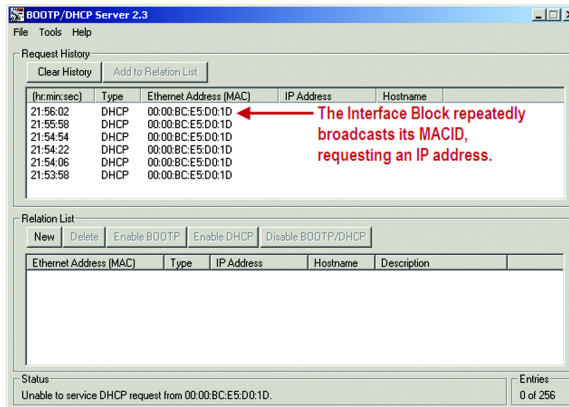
BOOTP/DHCP Server 2.3

File Tools Help

Request History

Clear History | Add to Relation List

| (hr:min:sec) | Type | Ethernet Address (MAC) | IP Address | Hostname |
|---|---|---|---|---|
| 21:56:02 | DHCP | 00:00:BC:E5:D0:1D | | |
| 21:55:58 | DHCP | 00:00:BC:E5:D0:1D | | |
| 21:54:54 | DHCP | 00:00:BC:E5:D0:1D | | |
| 21:54:22 | DHCP | 00:00:BC:E5:D0:1D | | |
| 21:54:06 | DHCP | 00:00:BC:E5:D0:1D | | |
| 21:53:58 | DHCP | 00:00:BC:E5:D0:1D | | |

The Interface Block repeatedly broadcasts its MACID, requesting an IP address.

Relation List

New | Delete | Enable BOOTP | Enable DHCP | Disable BOOTP/DHCP

| Ethernet Address (MAC) | Type | IP Address | Hostname | Description |
|---|---|---|---|---|

Status
Unable to service DHCP request from 00:00:BC:E5:D0:1D.

Entries
0 of 256